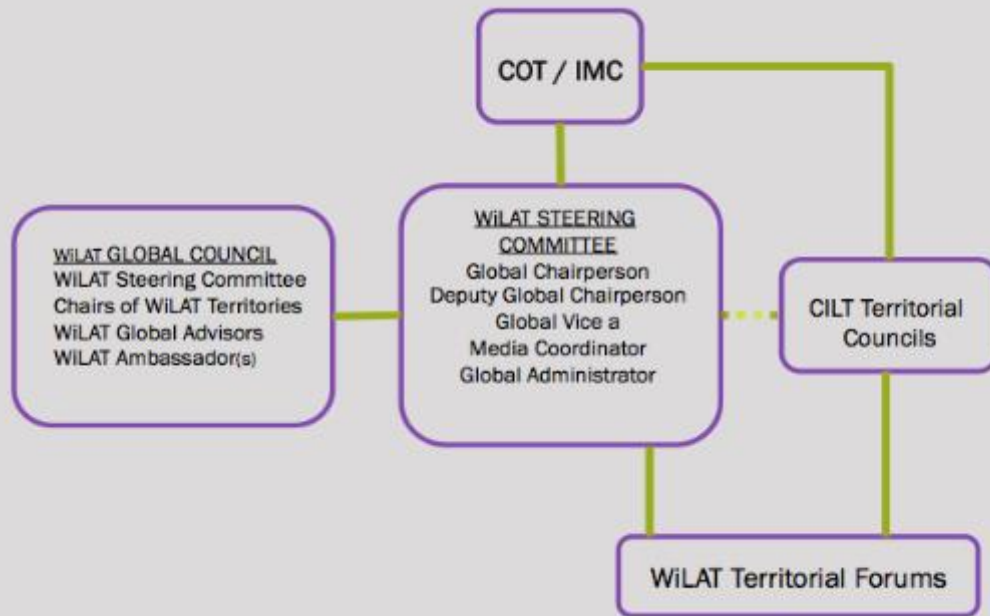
COT / IMC

WiLAT GLOBAL COUNCIL
WiLAT Steering Committee
Chairs of WiLAT Territories
WiLAT Global Advisors
WiLAT Ambassador(s)

WiLAT STEERING COMMITTEE
Global Chairperson
Deputy Global Chairperson
Global Vice a
Media Coordinator
Global Administrator

CILT Territorial Councils

WiLAT Territorial Forums